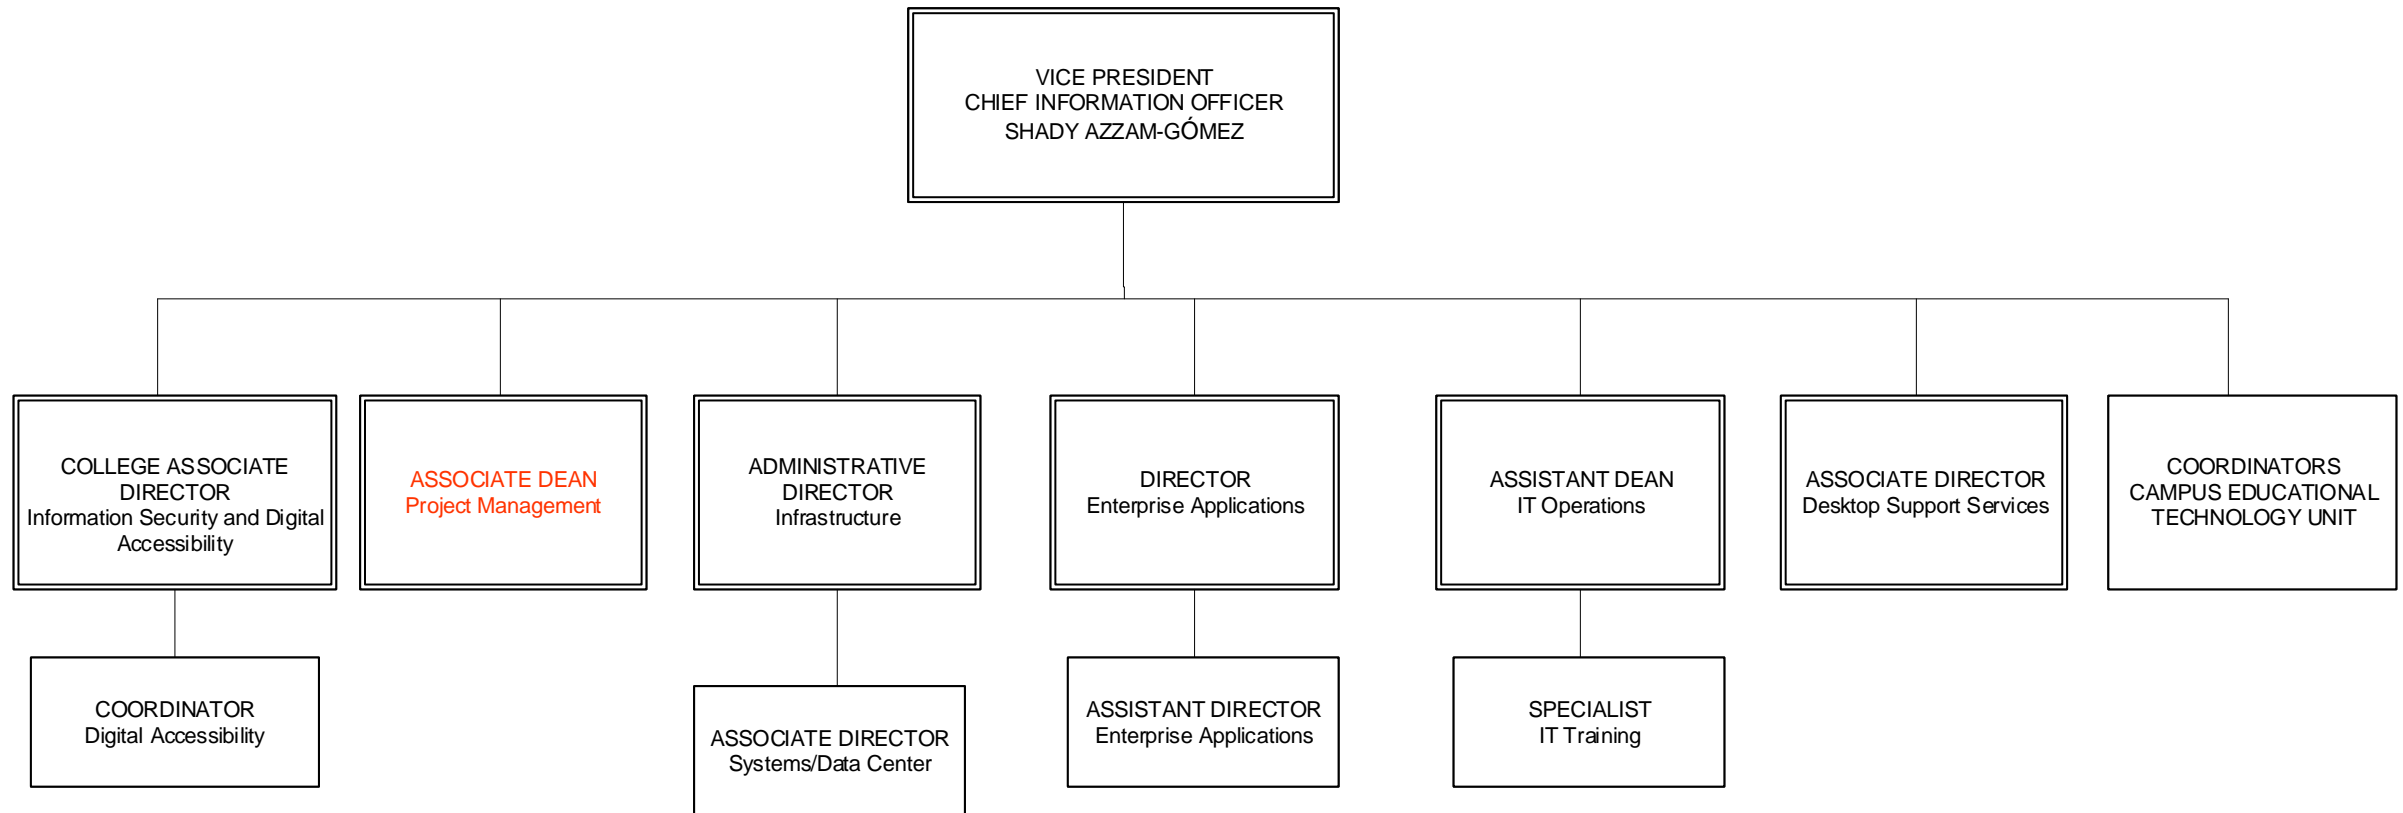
VICE PRESIDENT
CHIEF INFORMATION OFFICER
SHADY AZZAM-GÓMEZ

COLLEGE ASSOCIATE DIRECTOR
Information Security and Digital Accessibility

ASSOCIATE DEAN
Project Management

ADMINISTRATIVE DIRECTOR
Infrastructure

DIRECTOR
Enterprise Applications

ASSISTANT DEAN
IT Operations

ASSOCIATE DIRECTOR
Desktop Support Services

COORDINATORS
CAMPUS EDUCATIONAL TECHNOLOGY UNIT

COORDINATOR
Digital Accessibility

ASSOCIATE DIRECTOR
Systems/Data Center

ASSISTANT DIRECTOR
Enterprise Applications

SPECIALIST
IT Training